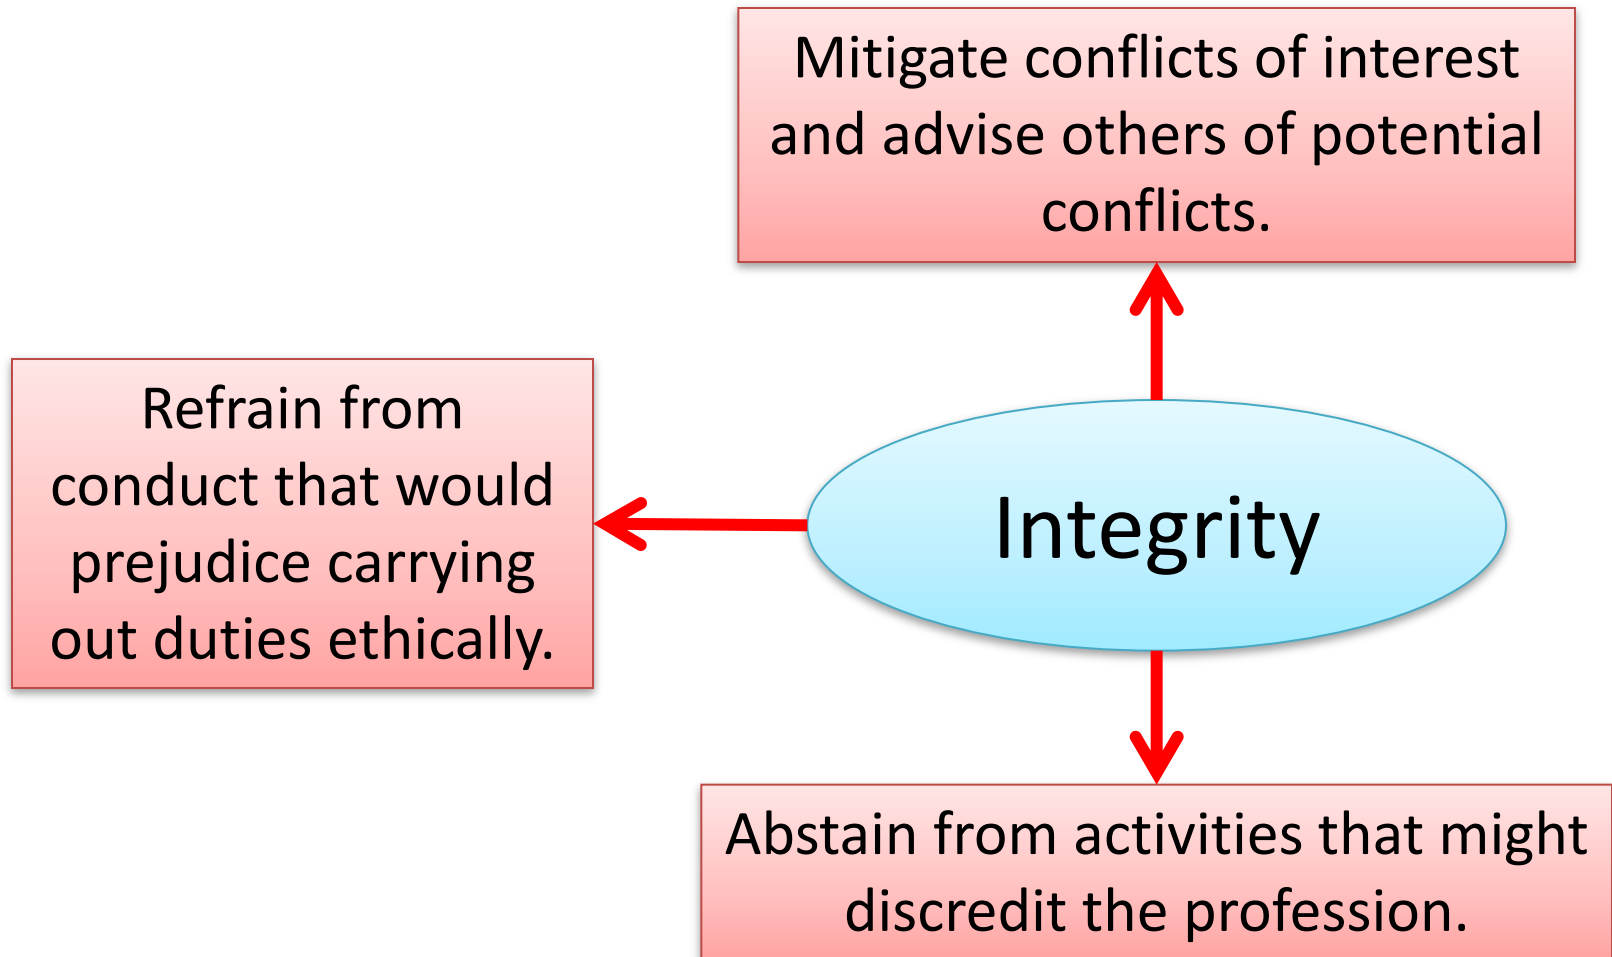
Mitigate conflicts of interest and advise others of potential conflicts.

Refrain from conduct that would prejudice carrying out duties ethically.

Integrity

Abstain from activities that might discredit the profession.